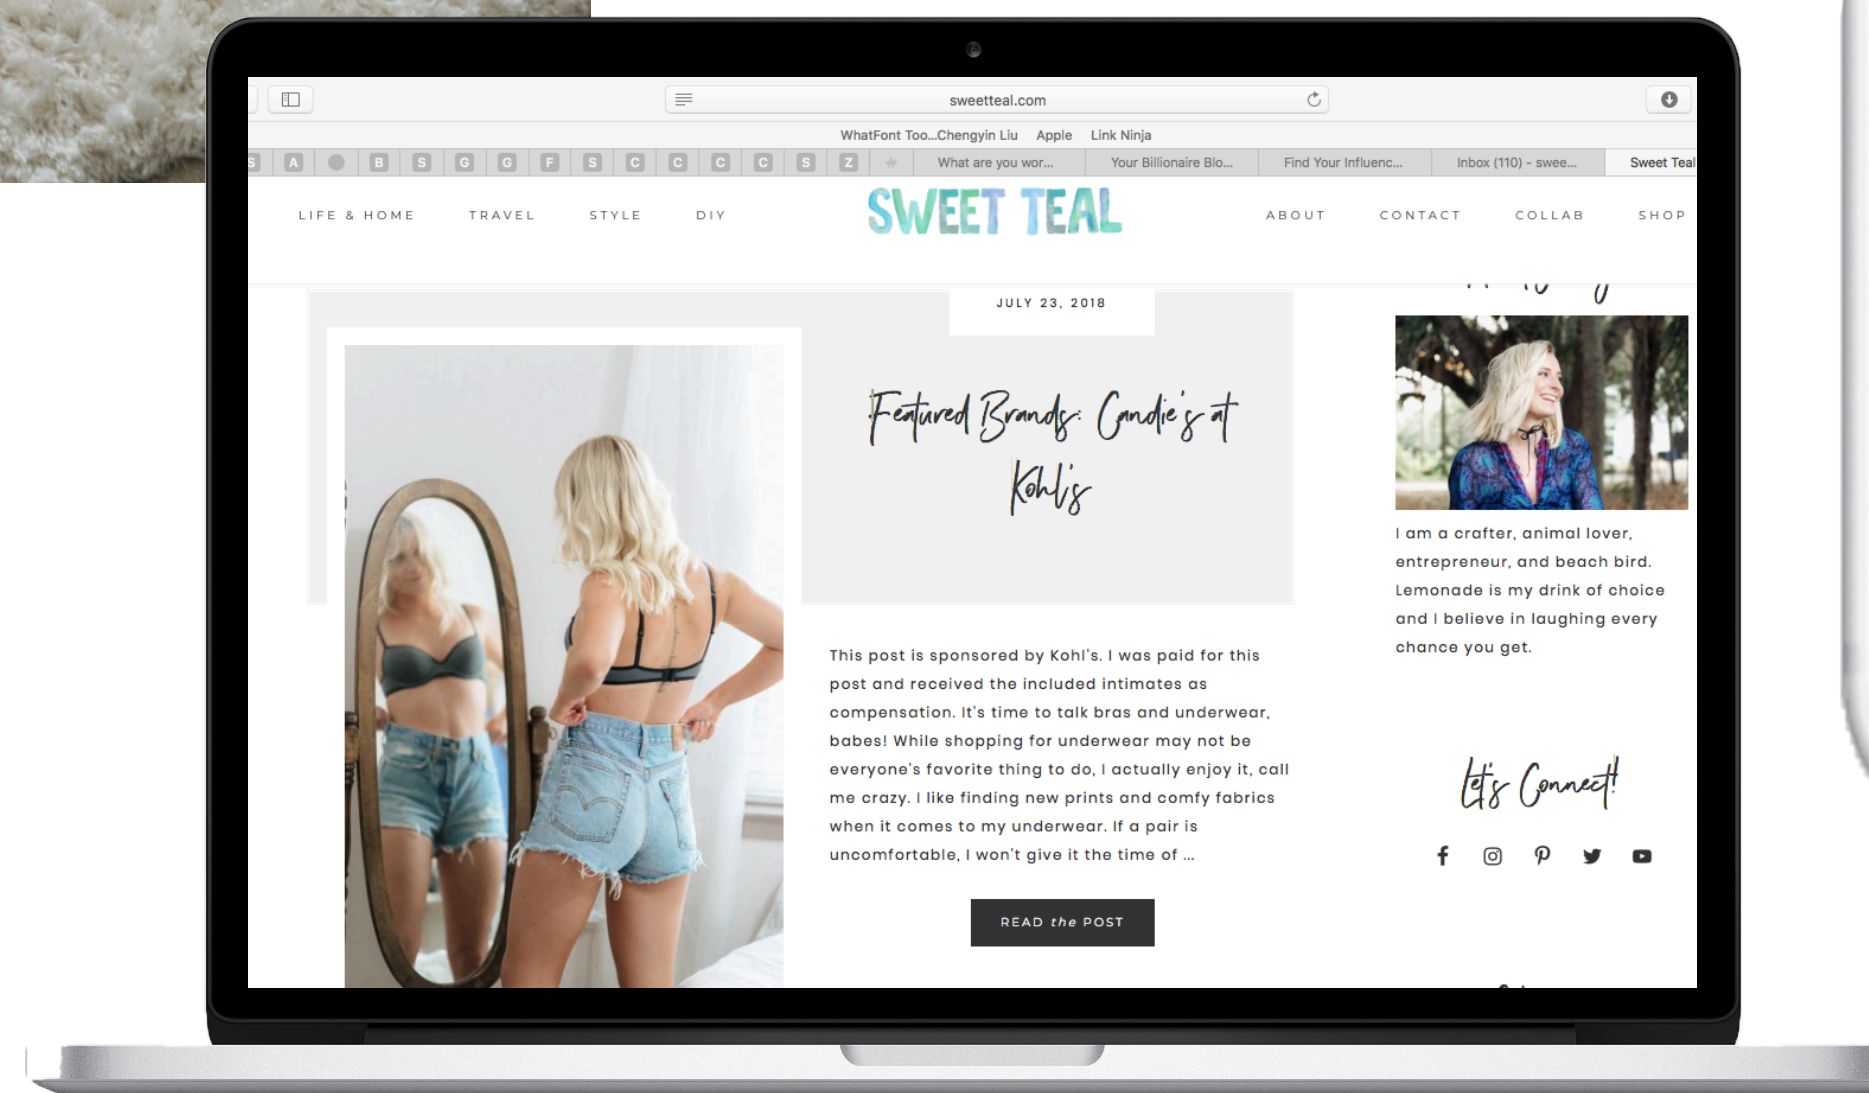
sweetteal.com

WhatFont Too...Chengyin Liu Apple Link Ninja

S A B S G G F S C C C C S Z What are you wor... Your Billionaire Blo... Find Your Influenc... Inbox (110) - swee... Sweet Teal

LIFE & HOME TRAVEL STYLE DIY

SWEET TEAL

ABOUT CONTACT COLLAB SHOP

JULY 23, 2018

Featured Brands: Candie's at Kohl's

This post is sponsored by Kohl's. I was paid for this post and received the included intimates as compensation. It's time to talk bras and underwear, babes! While shopping for underwear may not be everyone's favorite thing to do, I actually enjoy it, call me crazy. I like finding new prints and comfy fabrics when it comes to my underwear. If a pair is uncomfortable, I won't give it the time of ...

READ the POST

I am a crafter, animal lover, entrepreneur, and beach bird. Lemonade is my drink of choice and I believe in laughing every chance you get.

Let's Connect!